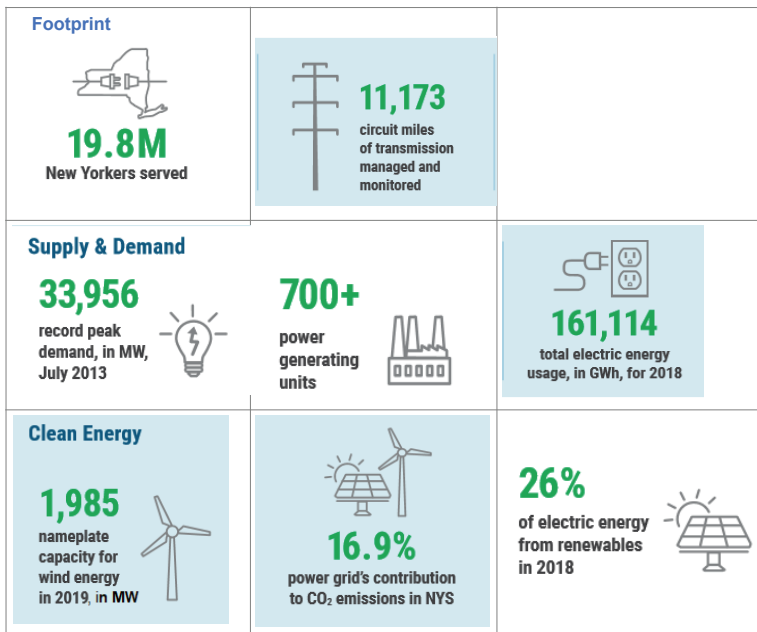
Footprint

19.8M
New Yorkers served

11,173
circuit miles of transmission managed and monitored

Supply & Demand

33,956
record peak demand, in MW, July 2013

700+
power generating units

161,114
total electric energy usage, in GWh, for 2018

Clean Energy

1,985
nameplate capacity for wind energy in 2019, in MW

16.9%
power grid's contribution to $CO_2$ emissions in NYS

26%
of electric energy from renewables in 2018